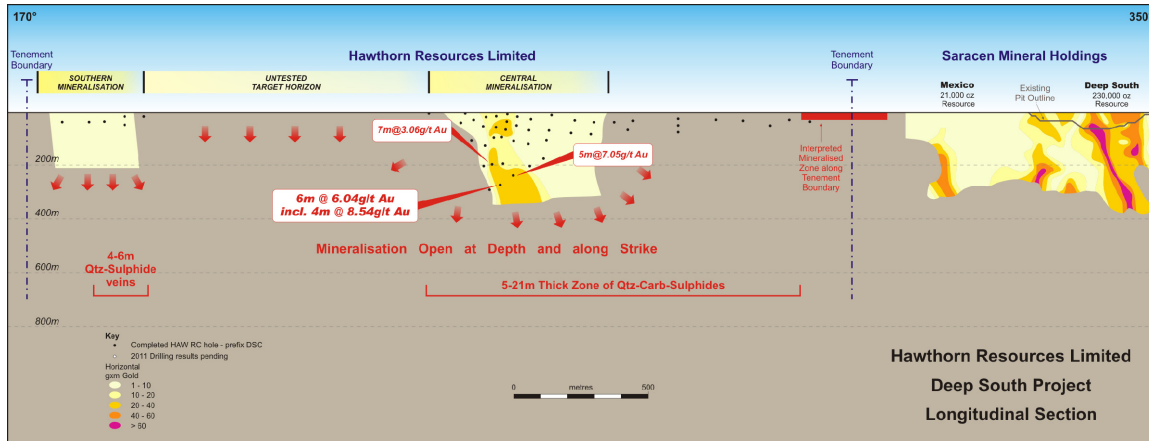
170°

350

Tenement Boundary

Hawthorn Resources Limited

Tenement Boundary

Saracen Mineral Holdings

SOUTHERN MINERALISATION

UNTESTED TARGET HORIZON

CENTRAL MINERALISATION

Mexico
21,000 oz Resource

Existing Pit Outline

Deep South
230,000 oz Resource

7m@3.06g/t Au

5m@7.05g/t Au

Interpreted Mineralised Zone along Tenement Boundary

200m

6m @ 6.04g/t Au
incl. 4m @ 8.54g/t Au

400m

Mineralisation Open at Depth and along Strike

4-6m Qtz-Sulphide veins

600m

5-21m Thick Zone of Qtz-Carb-Sulphides

800m

Key
Completed HAW RC hole - prefix DSC
2011 Drilling results pending
Horizontal gxm Gold
1 - 10
10 - 20
20 - 40
40 - 60
> 50

0 metres 500

Hawthorn Resources Limited
Deep South Project
Longitudinal Section